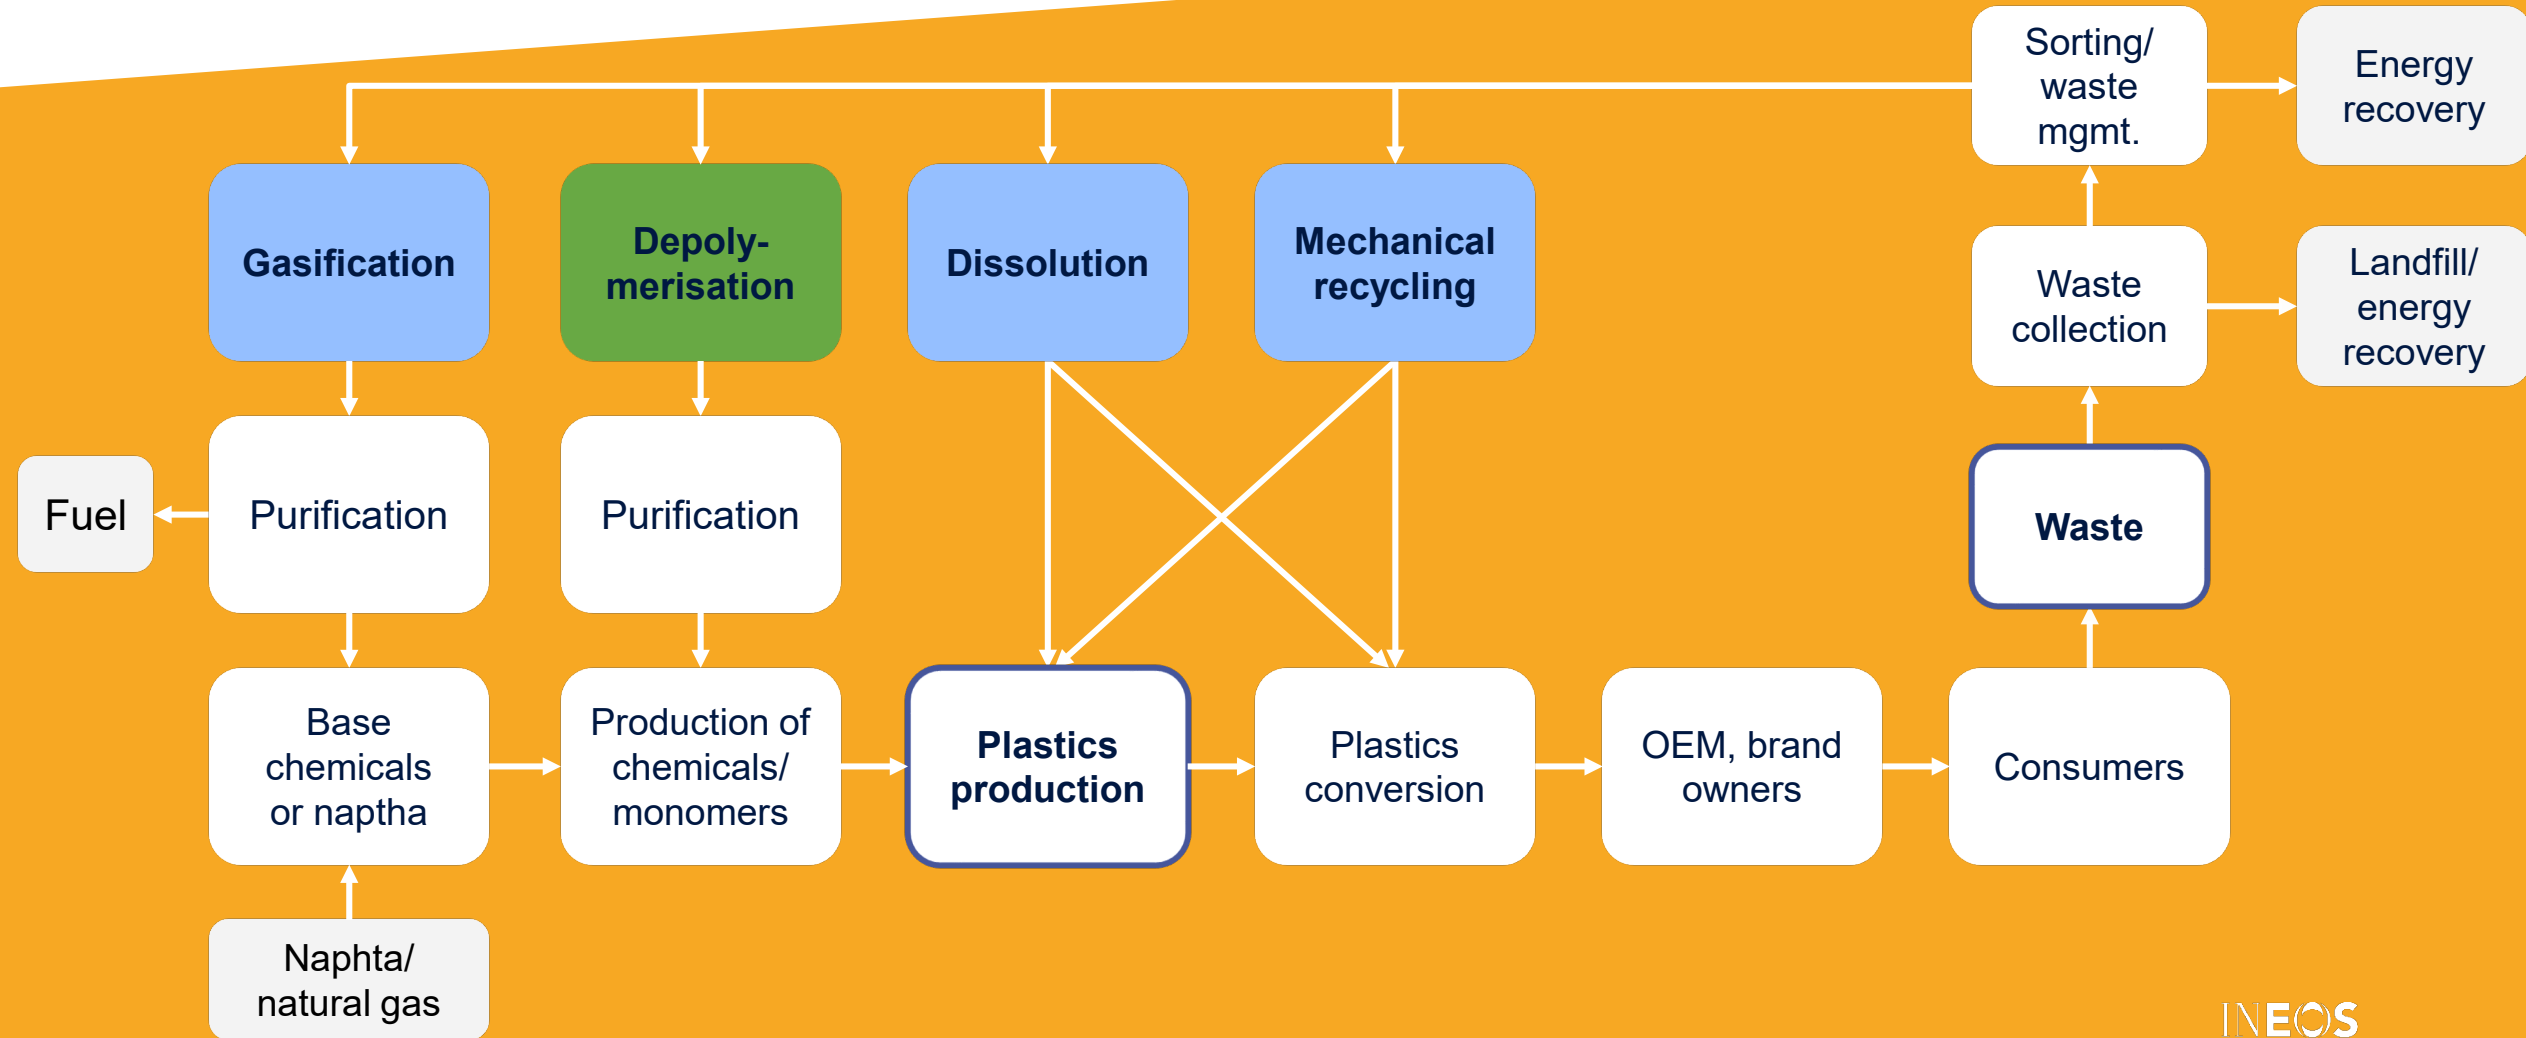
Sorting/ waste mgmt.

Energy recovery

Gasification

Depolymerisation

Dissolution

Mechanical recycling

Waste collection

Landfill/ energy recovery

Fuel

Purification

Purification

Waste

Base chemicals or naptha

Production of chemicals/ monomers

Plastics production

Plastics conversion

OEM, brand owners

Consumers

Naphta/ natural gas

INEOS